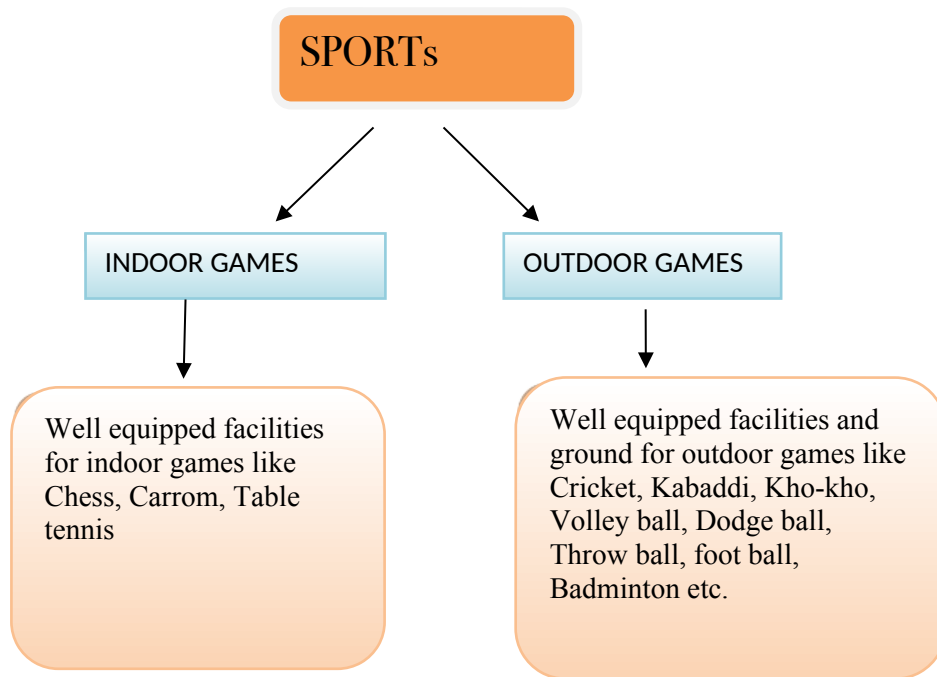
SPORTs

INDOOR GAMES

OUTDOOR GAMES

Well equipped facilities for indoor games like Chess, Carrom, Table tennis

Well equipped facilities and ground for outdoor games like Cricket, Kabaddi, Kho-kho, Volley ball, Dodge ball, Throw ball, foot ball, Badminton etc.